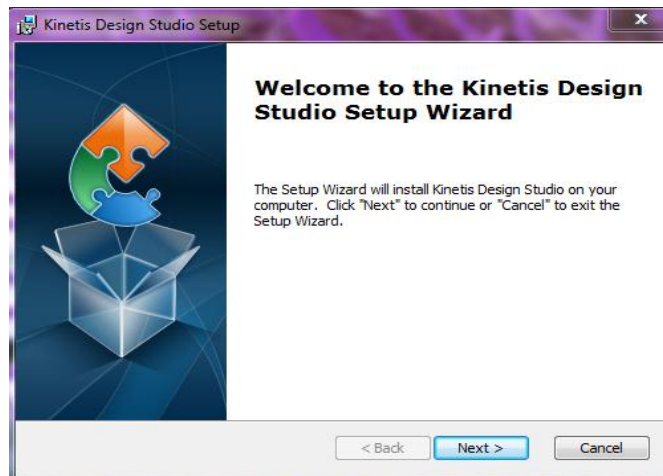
Kinetis Design Studio Setup

Welcome to the Kinetis Design Studio Setup Wizard

The Setup Wizard will install Kinetis Design Studio on your computer. Click "Next" to continue or "Cancel" to exit the Setup Wizard.

< Back
Next >
Cancel